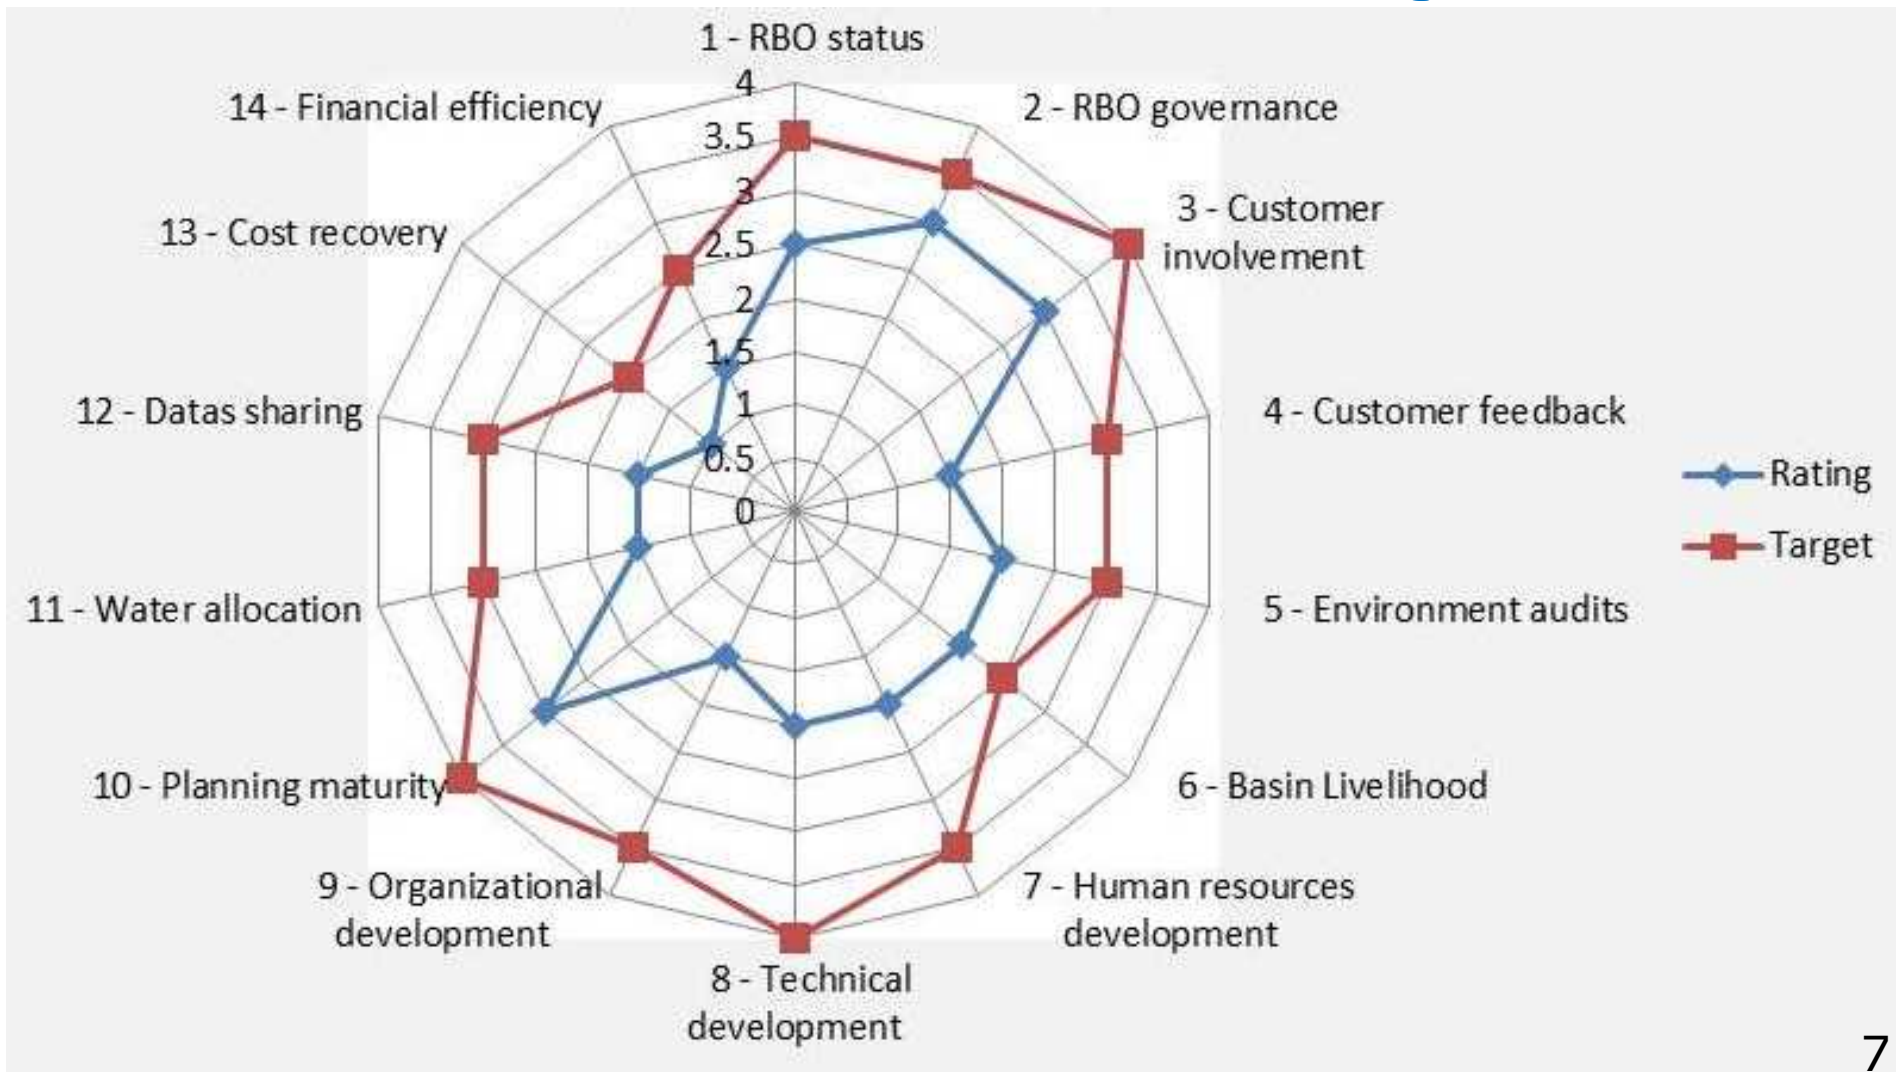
1 - RBO status

4
3.5
3
2.5
2
1.5
1
0.5
0

2 - RBO governance

3 - Customer involvement

4 - Customer feedback

5 - Environment audits

6 - Basin Livelihood

7 - Human resources development

8 - Technical development

9 - Organizational development

10 - Planning maturity

11 - Water allocation

12 - Datas sharing

13 - Cost recovery

14 - Financial efficiency

Rating

Target

7